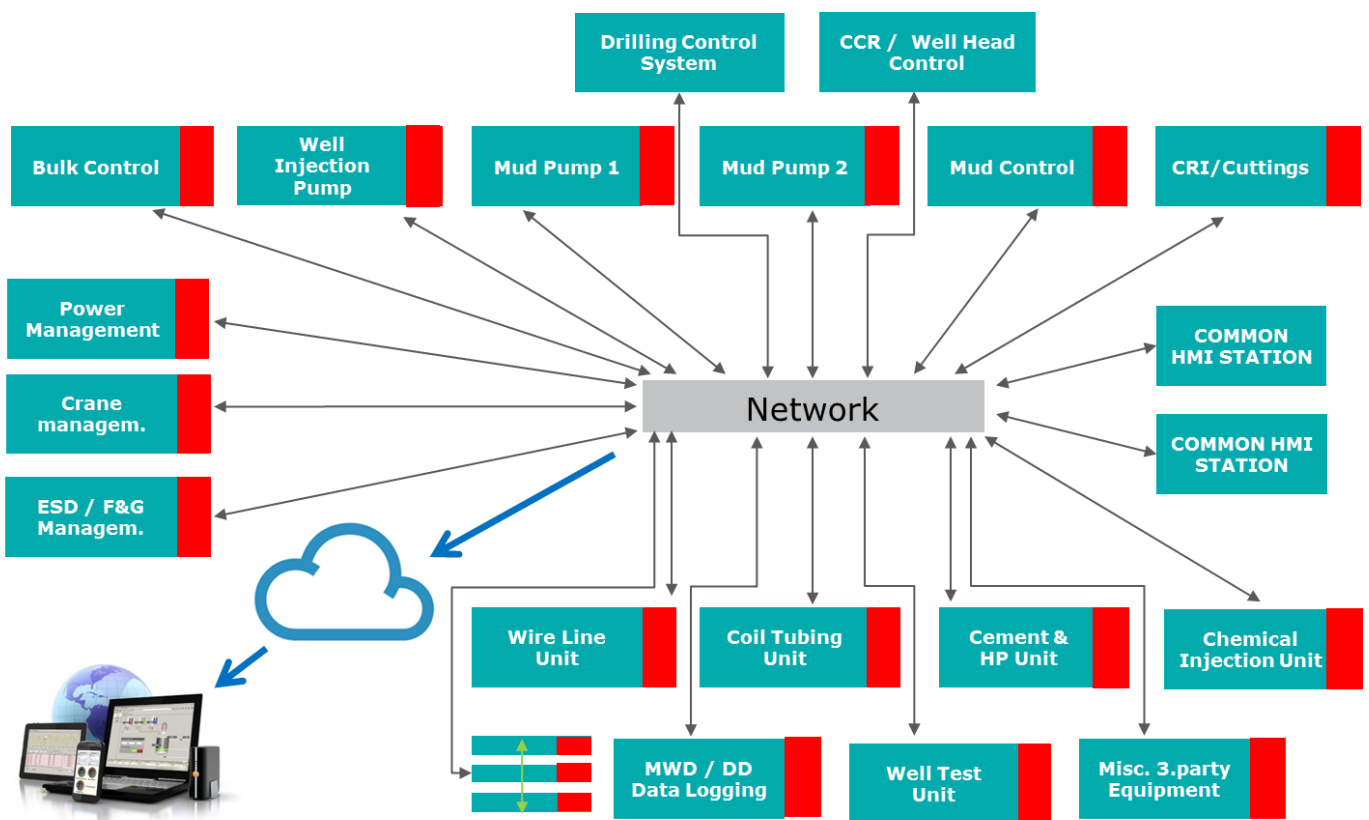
Drilling Control System

CCR / Well Head Control

Bulk Control

Well Injection Pump

Mud Pump 1

Mud Pump 2

Mud Control

CRI/Cuttings

Power Management

Crane managem.

ESD / F&G Managem.

Network

COMMON HMI STATION

COMMON HMI STATION

Wire Line Unit

Coil Tubing Unit

Cement & HP Unit

Chemical Injection Unit

MWD / DD Data Logging

Well Test Unit

Misc. 3.party Equipment